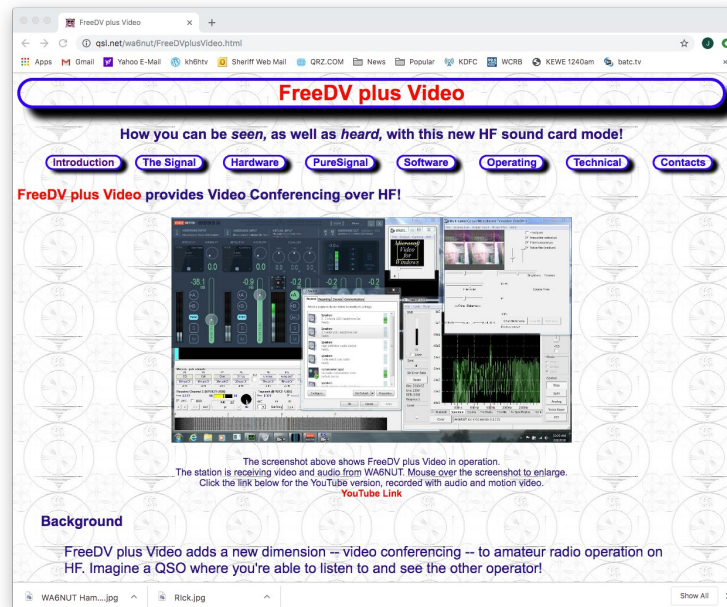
FreeDV plus Video ×  +

qsl.net/wa6nut/FreeDVplusVideo.html

Apps  Gmail  Yahoo E-Mail  kh6htv  Sheriff Web Mail  QRZ.COM  News  Popular  KDFC  WCRB  KEWE 1240am  batc.tv

FreeDV plus Video

How you can be *seen*, as well as *heard*, with this new HF sound card mode!

Introduction  The Signal  Hardware  PureSignal  Software  Operating  Technical  Contacts

FreeDV plus Video provides Video Conferencing over HF!

The screenshot above shows FreeDV plus Video in operation.
The station is receiving video and audio from WA6NUT. Mouse over the screenshot to enlarge.
Click the link below for the YouTube version, recorded with audio and motion video.
YouTube Link

Background

FreeDV plus Video adds a new dimension -- video conferencing -- to amateur radio operation on HF. Imagine a QSO where you're able to listen to and see the other operator!

WA6NUT Ham....jpg  Rick.jpg  Show All